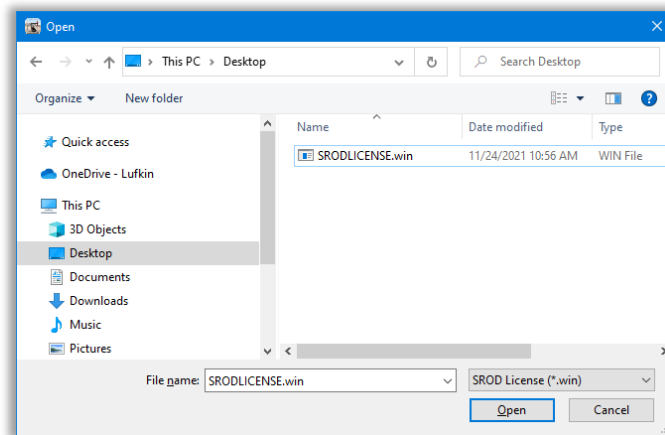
Open

This PC > Desktop

Search Desktop

Organize ▾ New folder

Quick access
OneDrive - Lufkin
This PC
3D Objects
Desktop
Documents
Downloads
Music
Pictures

| Name | Date modified | Type |
|---|---|---|
| SRODLICENSE.win | 11/24/2021 10:56 AM | WIN File |

File name: SRODLICENSE.win

SROD License (*.win)

Open

Cancel